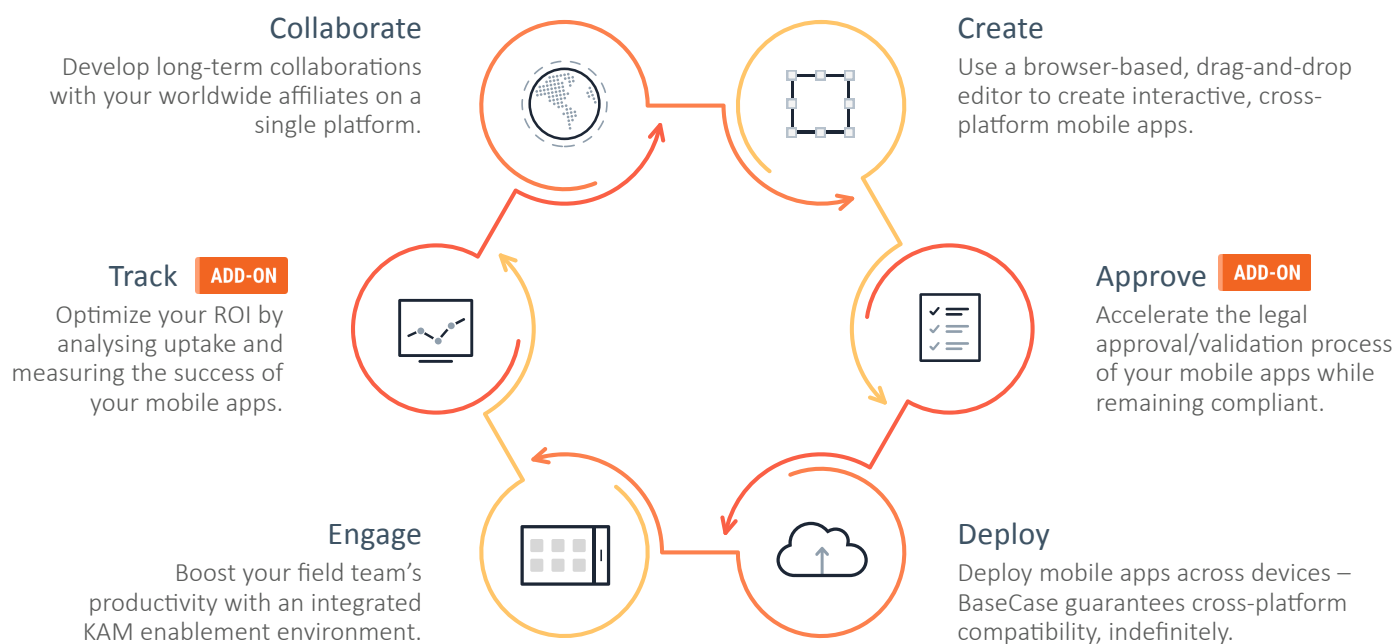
Collaborate

Develop long-term collaborations with your worldwide affiliates on a single platform.

Create

Use a browser-based, drag-and-drop editor to create interactive, cross-platform mobile apps.

Track ADD-ON

Optimize your ROI by analysing uptake and measuring the success of your mobile apps.

Approve ADD-ON

Accelerate the legal approval/validation process of your mobile apps while remaining compliant.

Engage

Boost your field team's productivity with an integrated KAM enablement environment.

Deploy

Deploy mobile apps across devices – BaseCase guarantees cross-platform compatibility, indefinitely.